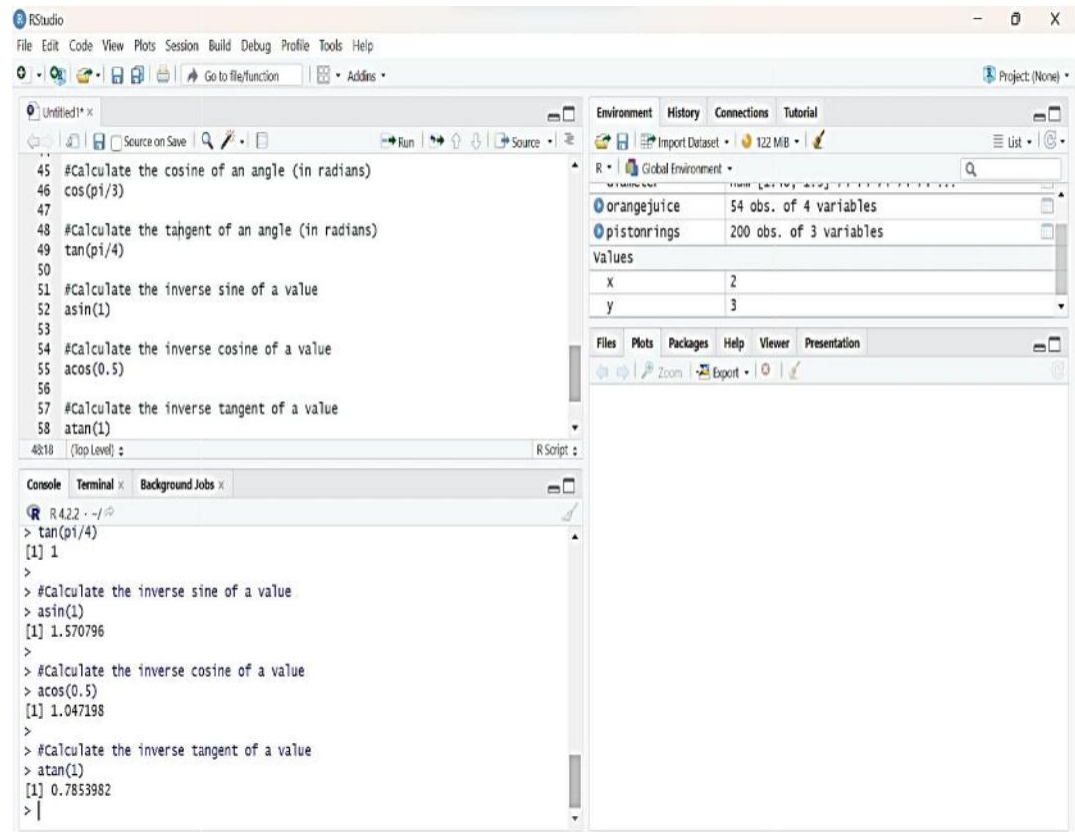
RStudio

File Edit Code View Plots Session Build Debug Profile Tools Help

Go to file/function Addins

Project: (None)

Untitled1* ×

Source on Save

Run Source

45 #Calculate the cosine of an angle (in radians)
46 cos(pi/3)
47
48 #Calculate the tangent of an angle (in radians)
49 tan(pi/4)
50
51 #Calculate the inverse sine of a value
52 asin(1)
53
54 #Calculate the inverse cosine of a value
55 acos(0.5)
56
57 #Calculate the inverse tangent of a value
58 atan(1)

48:18 (Top Level) R Script

Console Terminal × Background Jobs ×

R 4.2.2 · ~/

> tan(pi/4)
[1] 1
>
> #Calculate the inverse sine of a value
> asin(1)
[1] 1.570796
>
> #Calculate the inverse cosine of a value
> acos(0.5)
[1] 1.047198
>
> #Calculate the inverse tangent of a value
> atan(1)
[1] 0.7853982
>

Environment History Connections Tutorial

Import Dataset 122 MiB List

R Global Environment

| | |
|---|---|
| orangejuice | 54 obs. of 4 variables |
| pistonrings | 200 obs. of 3 variables |
| Values | |
| x | 2 |
| y | 3 |

Files Plots Packages Help Viewer Presentation

Zoom Export